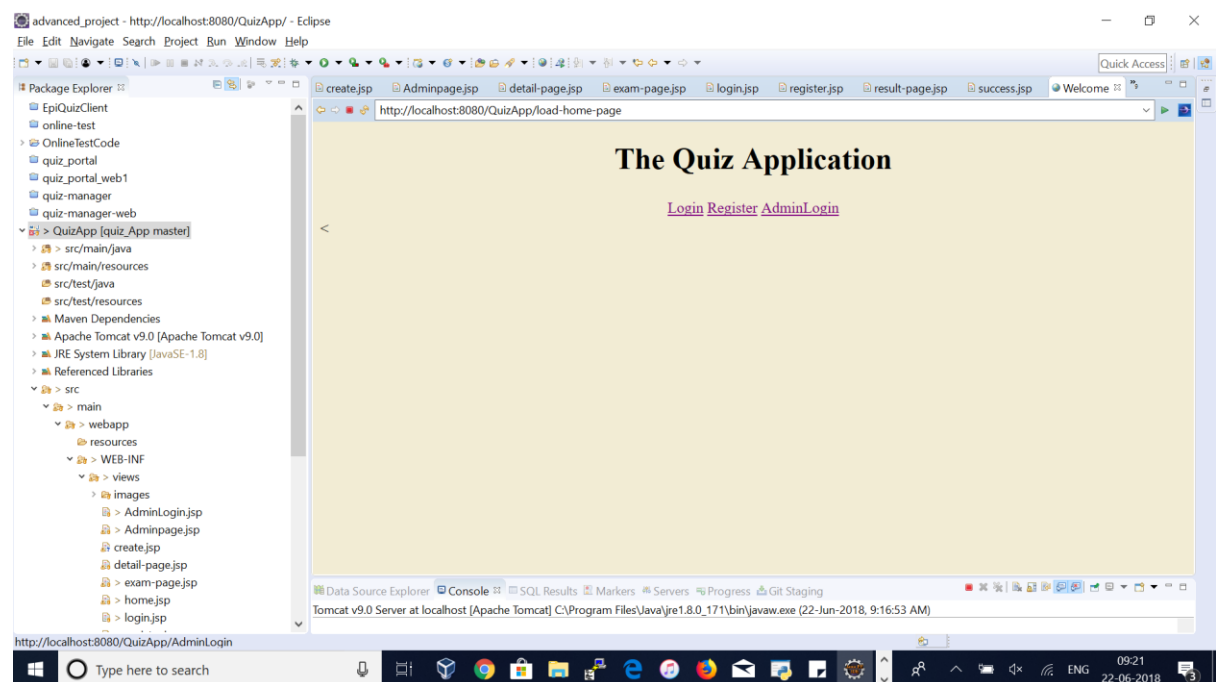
advanced_project - http://localhost:8080/QuizApp/ - Eclipse
File Edit Navigate Search Project Run Window Help
Quick Access

Package Explorer
EpiQuizClient
online-test
> OnlineTestCode
quiz_portal
quiz_portal_web1
quiz-manager
quiz-manager-web
> QuizApp [quiz_App master]
> > src/main/java
> src/main/resources
src/test/java
src/test/resources
> Maven Dependencies
> Apache Tomcat v9.0 [Apache Tomcat v9.0]
> JRE System Library [JavaSE-1.8]
> Referenced Libraries
> src
> main
> webapp
resources
> WEB-INF
> views
> images
> AdminLogin.jsp
> Adminpage.jsp
create.jsp
detail-page.jsp
> exam-page.jsp
> home.jsp
> login.jsp

create.jsp Adminpage.jsp detail-page.jsp exam-page.jsp login.jsp register.jsp result-page.jsp success.jsp Welcome

http://localhost:8080/QuizApp/load-home-page

The Quiz Application

Login Register AdminLogin

<

Data Source Explorer Console SQL Results Markers Servers Progress Git Staging
Tomcat v9.0 Server at localhost [Apache Tomcat] C:\Program Files\Java\jre1.8.0_171\bin\javaw.exe (22-Jun-2018, 9:16:53 AM)

http://localhost:8080/QuizApp/AdminLogin

Type here to search
ENG
09:21
22-06-2018
3